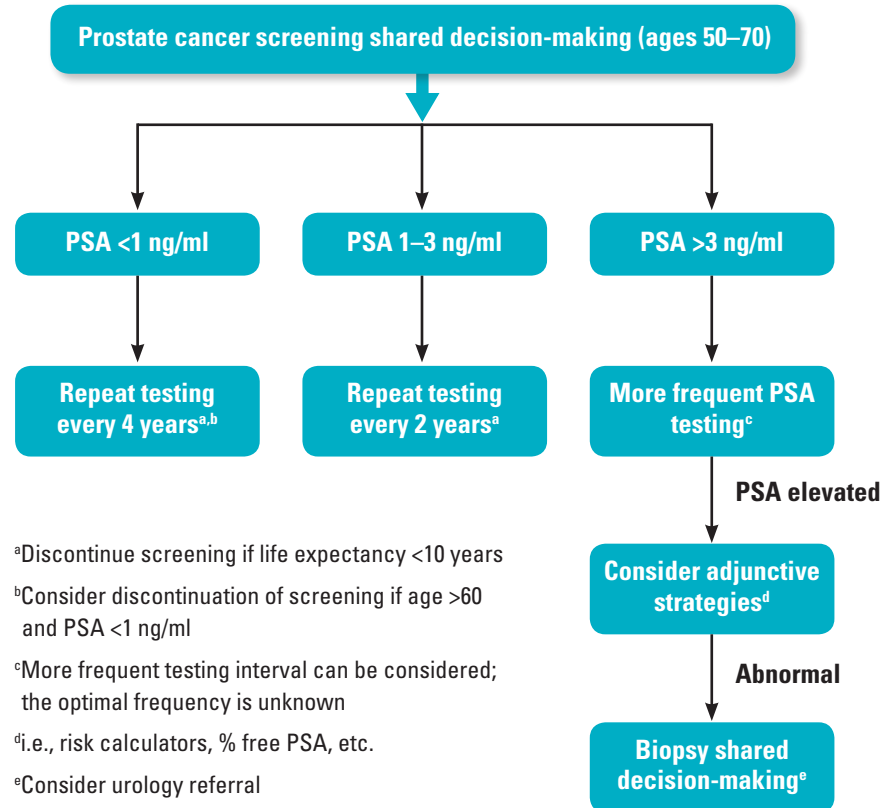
Prostate cancer screening shared decision-making (ages 50–70)

PSA <1 ng/ml

PSA 1–3 ng/ml

PSA >3 ng/ml

Repeat testing every 4 years$^{a,b}$

Repeat testing every 2 years$^{a}$

More frequent PSA testing$^{c}$

PSA elevated

Consider adjunctive strategies$^{d}$

Abnormal

Biopsy shared decision-making$^{e}$

$^{a}$Discontinue screening if life expectancy <10 years

$^{b}$Consider discontinuation of screening if age >60 and PSA <1 ng/ml

$^{c}$More frequent testing interval can be considered; the optimal frequency is unknown

$^{d}$i.e., risk calculators, % free PSA, etc.

$^{e}$Consider urology referral